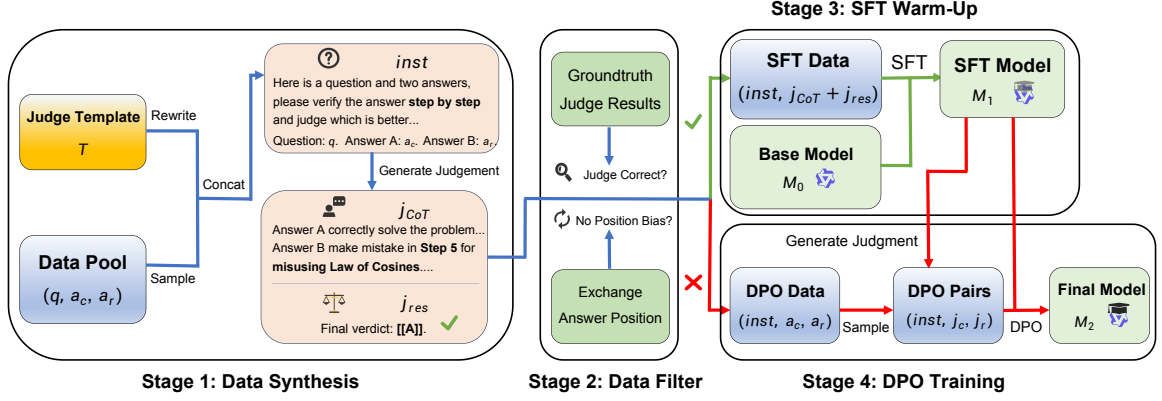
Stage 3: SFT Warm-Up

Judge Template
$T$

Rewrite

Concat

Data Pool
$(q, a_c, a_r)$

Sample

? $inst$
Here is a question and two answers, please verify the answer **step by step** and judge which is better...
Question: $q$. Answer A: $a_c$. Answer B: $a_r$.

Generate Judgement

$j_{CoT}$
Answer A correctly solve the problem...
Answer B make mistake in **Step 5** for **misusing Law of Cosines**....

$j_{res}$
Final verdict: **[[A]]**.

Groundtruth Judge Results

Judge Correct?

No Position Bias?

Exchange Answer Position

SFT Data
$(inst, j_{CoT} + j_{res})$

SFT

SFT Model
$M_1$

Base Model
$M_0$

Generate Judgment

DPO Data
$(inst, a_c, a_r)$

Sample

DPO Pairs
$(inst, j_c, j_r)$

DPO

Final Model
$M_2$

Stage 1: Data Synthesis

Stage 2: Data Filter

Stage 4: DPO Training